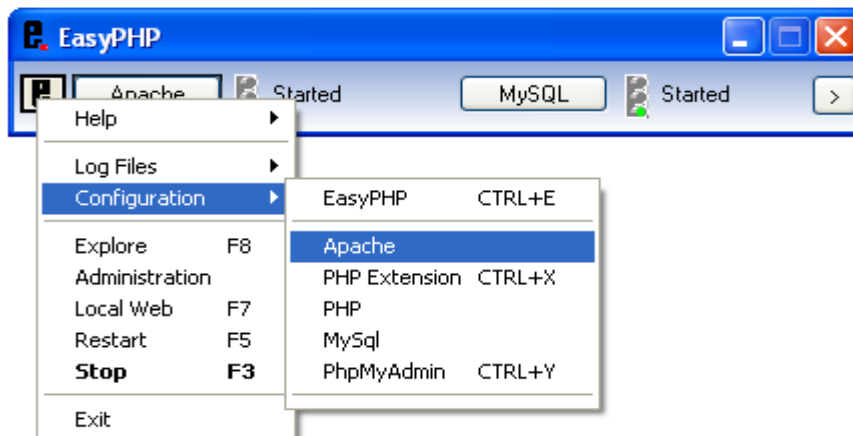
EasyPHP

Apache Started MySQL Started >

Help
Log Files
Configuration
Explore F8
Administration
Local Web F7
Restart F5
**Stop F3**
Exit

EasyPHP CTRL+E
Apache
PHP Extension CTRL+X
PHP
MySql
PhpMyAdmin CTRL+Y